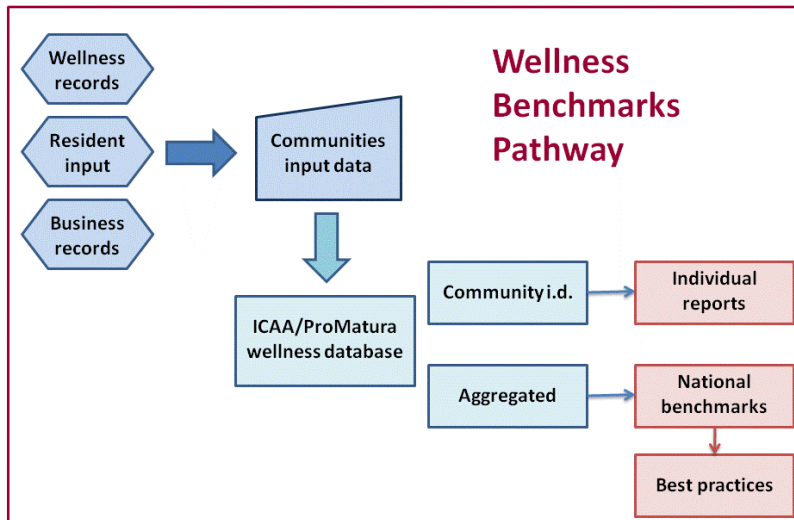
Wellness records

Resident input

Business records

Communities input data

Wellness Benchmarks Pathway

ICAA/ProMatura wellness database

Community i.d.

Individual reports

Aggregated

National benchmarks

Best practices